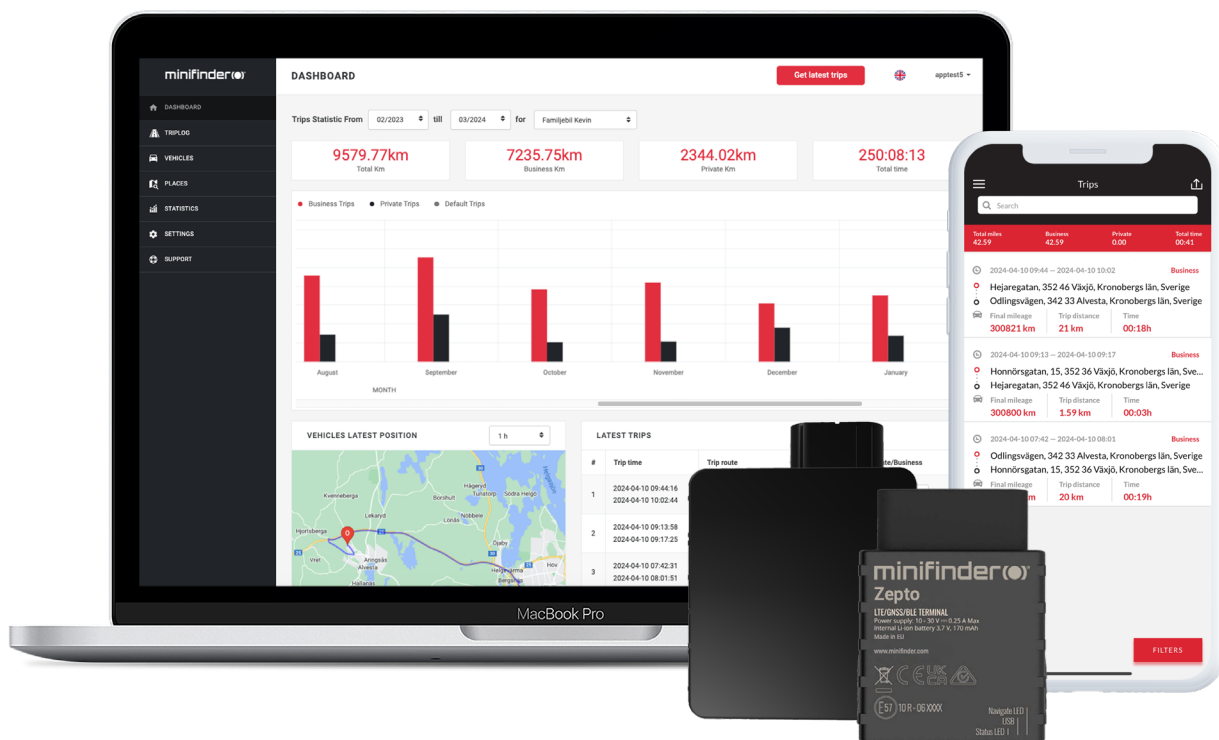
minifinder

DASHBOARD
TRIPLOG
VEHICLES
PLACES
STATISTICS
SETTINGS
SUPPORT

DASHBOARD

Get latest trips

apptest5

Trips Statistic From 02/2023 till 03/2024 for Familjebil Kevin

9579.77km
Total Km

7235.75km
Business Km

2344.02km
Private Km

250:08:13
Total time

Business Trips Private Trips Default Trips

August September October November December January

MONTH

VEHICLES LATEST POSITION 1 h

Kvenneberga Hägyd Tulatorp Södra Helgö Börshult Lekaryd Nöbbele Lönås Hjortsberga Öjaby Vret Anngsås Alvesta Helgevärma Bergsnäs Hallaryd

LATEST TRIPS

| # | Trip time | Trip route | ...te/Business |
|---|---|---|---|
| 1 | 2024-04-10 09:44:16 2024-04-10 10:02:44 | | |
| 2 | 2024-04-10 09:13:58 2024-04-10 09:17:25 | | |
| 3 | 2024-04-10 07:42:31 2024-04-10 08:01:51 | | |

MacBook Pro

Trips

Search

Total miles 42.59
Business 42.59
Private 0.00
Total time 00:41

2024-04-10 09:44 — 2024-04-10 10:02 Business
Hejaregatan, 352 46 Växjö, Kronobergs län, Sverige
Odlingsvägen, 342 33 Alvesta, Kronobergs län, Sverige
Final mileage 300821 km
Trip distance 21 km
Time 00:18h

2024-04-10 09:13 — 2024-04-10 09:17 Business
Honnörsgatan, 15, 352 36 Växjö, Kronobergs län, Sve...
Hejaregatan, 352 46 Växjö, Kronobergs län, Sverige
Final mileage 300800 km
Trip distance 1.59 km
Time 00:03h

2024-04-10 07:42 — 2024-04-10 08:01 Business
Odlingsvägen, 342 33 Alvesta, Kronobergs län, Sverige
Honnörsgatan, 15, 352 36 Växjö, Kronobergs län, Sve...
Final mileage
Trip distance 20 km
Time 00:19h

FILTERS

minifinder
Zepto
LTE/GNSS/BLE TERMINAL
Power supply: 10 - 30 V ⎓ 0.25 A Max
Internal Li-ion battery 3.7 V, 170 mAh
Made in EU
www.minifinder.com
E57 10 R - 06 XXXX
Navigate LED
USB
Status LED